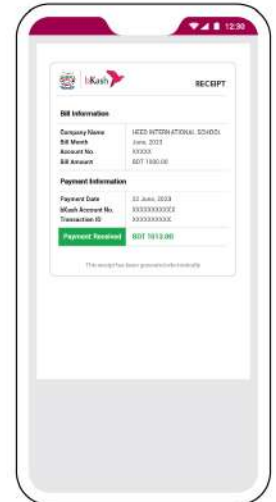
12:30

bKash

RECEIPT

Bill Information

| | |
|---|---|
| Company Name | HEED INTERNATIONAL SCHOOL |
| Bill Month | June, 2023 |
| Account No. | XXXXX |
| Bill Amount | BDT 1500.00 |

Payment Information

| | |
|---|---|
| Payment Date | 22 June, 2023 |
| bKash Account No. | XXXXXXXXXXX |
| Transaction ID | XXXXXXXXXX |
| Payment Received | BDT 1512.00 |

This receipt has been generated electronically